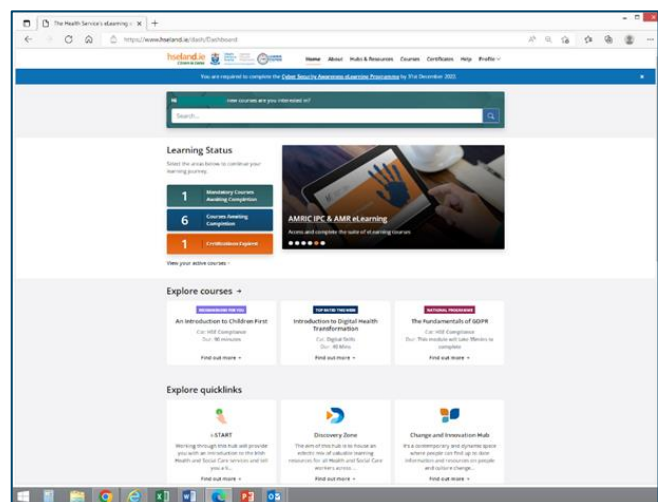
The Health Service's eLearning

https://www.hseland.ie/dash/Dashboard

hseland.ie

Home About Hubs & Resources Courses Certificates Help Profile

You are required to complete the Cyber Security Awareness eLearning Programme by 31st December 2022.

Hi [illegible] what courses are you interested in?

Search...

Learning Status

Select the areas below to continue your learning journey.

1 Mandatory Courses Awaiting Completion

6 Courses Awaiting Completion

1 Certifications Expired

View your active courses

AMRIC IPC & AMR eLearning

Access and complete the suite of eLearning courses

Explore courses →

RECOMMENDED FOR YOU
An Introduction to Children First
Cat: HSE Compliance
Dur: 90 minutes
Find out more

TOP RATED THIS WEEK
Introduction to Digital Health Transformation
Cat: Digital Skills
Dur: 40 Mins
Find out more

NATIONAL PROGRAMME
The Fundamentals of GDPR
Cat: HSE Compliance
Dur: This module will take 90mins to complete
Find out more

Explore quicklinks

i-START
Working through this hub will provide you with an introduction to the Irish Health and Social Care services and tell you a li...
Find out more

Discovery Zone
The aim of this hub is to house an eclectic mix of valuable learning resources for all Health and Social Care workers across ...
Find out more

Change and Innovation Hub
It's a contemporary and dynamic space where people can find up to date information and resources on people and culture change...
Find out more